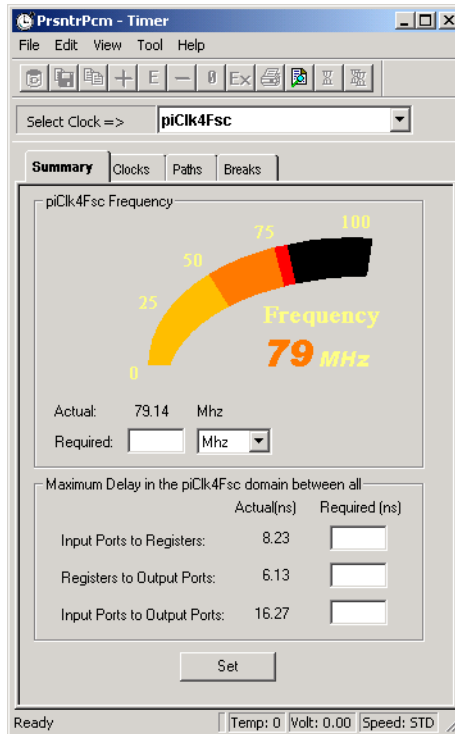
PrsntrPcm - Timer

File Edit View Tool Help

+ E — 0 Ex

Select Clock => piClk4Fsc

Summary Clocks Paths Breaks

piClk4Fsc Frequency

0 25 50 75 100

Frequency

79 MHz

Actual: 79.14 Mhz

Required: Mhz

Maximum Delay in the piClk4Fsc domain between all

| | Actual(ns) | Required (ns) |
|---|---|---|
| Input Ports to Registers: | 8.23 | |
| Registers to Output Ports: | 6.13 | |
| Input Ports to Output Ports: | 16.27 | |

Set

Ready | Temp: 0 | Volt: 0.00 | Speed: STD